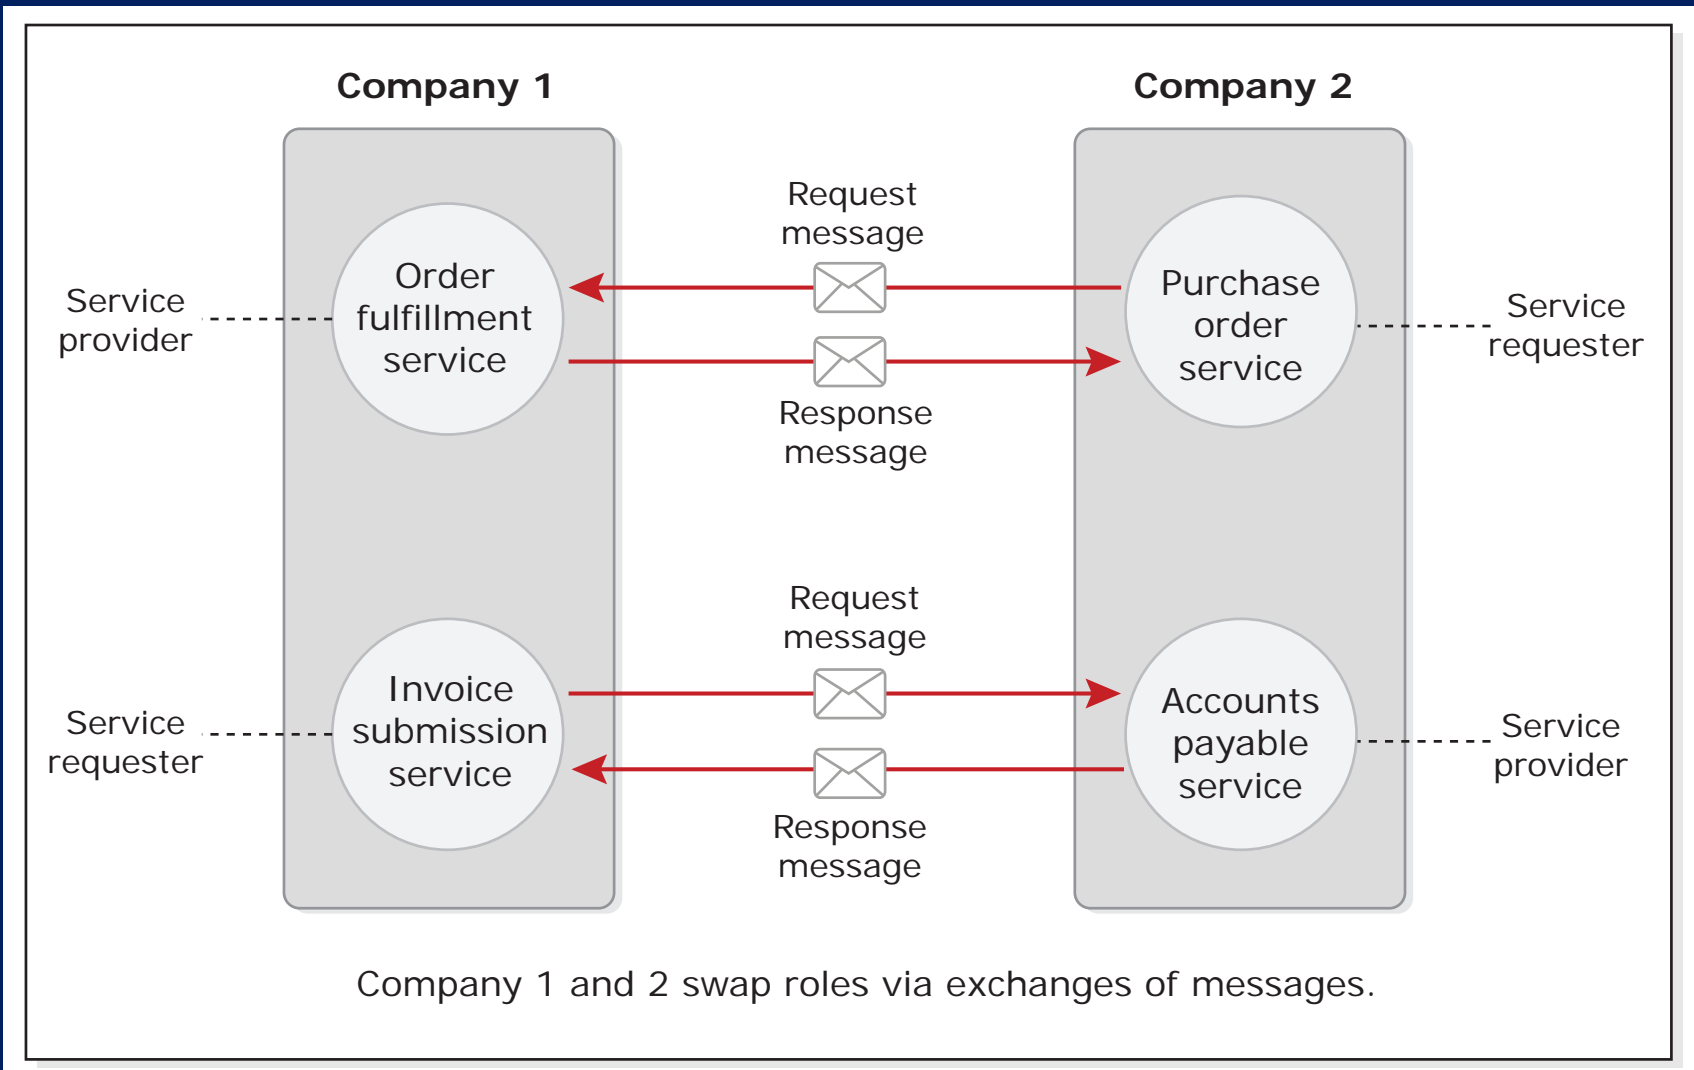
Company 1

Company 2

Request message

Service provider

Order fulfillment service

Purchase order service

Service requester

Response message

Request message

Service requester

Invoice submission service

Accounts payable service

Service provider

Response message

Company 1 and 2 swap roles via exchanges of messages.